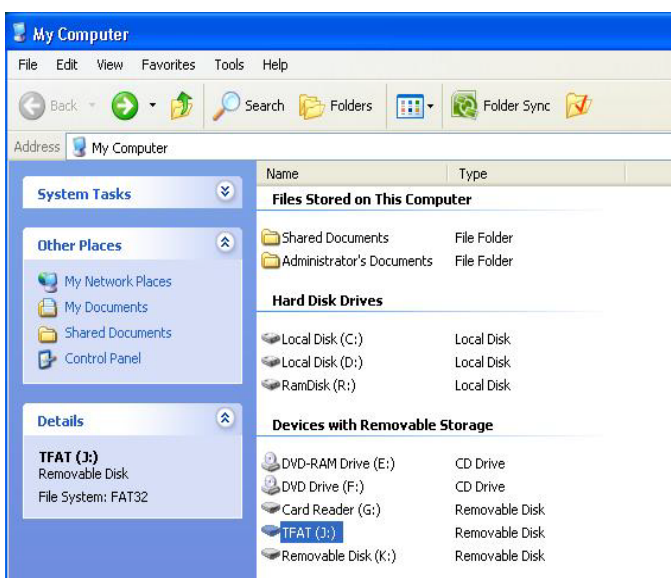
My Computer

File Edit View Favorites Tools Help

Back Search Folders Folder Sync

Address My Computer

System Tasks

Other Places

My Network Places
My Documents
Shared Documents
Control Panel

Details

TFAT (J:)
Removable Disk
File System: FAT32

| Name | Type |
|---|---|
| **Files Stored on This Computer** | |
| Shared Documents | File Folder |
| Administrator's Documents | File Folder |
| **Hard Disk Drives** | |
| Local Disk (C:) | Local Disk |
| Local Disk (D:) | Local Disk |
| RamDisk (R:) | Local Disk |
| **Devices with Removable Storage** | |
| DVD-RAM Drive (E:) | CD Drive |
| DVD Drive (F:) | CD Drive |
| Card Reader (G:) | Removable Disk |
| TFAT (J:) | Removable Disk |
| Removable Disk (K:) | Removable Disk |